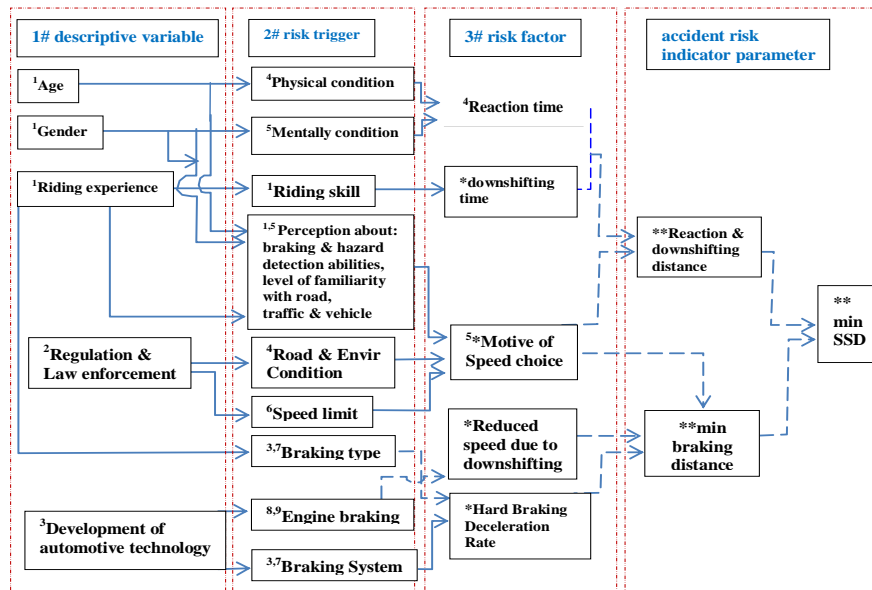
1# descriptive variable

2# risk trigger

3# risk factor

accident risk indicator parameter

$^{1}$Age

$^{1}$Gender

$^{1}$Riding experience

$^{2}$Regulation & Law enforcement

$^{3}$Development of automotive technology

$^{4}$Physical condition

$^{5}$Mentally condition

$^{1}$Riding skill

$^{1,5}$Perception about: braking & hazard detection abilities, level of familiarity with road, traffic & vehicle

$^{4}$Road & Envir Condition

$^{6}$Speed limit

$^{3,7}$Braking type

$^{8,9}$Engine braking

$^{3,7}$Braking System

$^{4}$Reaction time

*downshifting time

$^{5}$*Motive of Speed choice

*Reduced speed due to downshifting

*Hard Braking Deceleration Rate

**Reaction & downshifting distance

**min braking distance

** min SSD